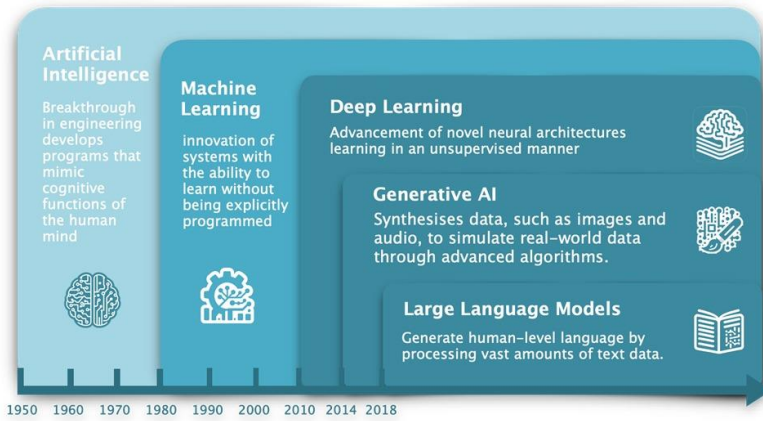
Artificial Intelligence

Breakthrough in engineering develops programs that mimic cognitive functions of the human mind

Machine Learning

innovation of systems with the ability to learn without being explicitly programmed

Deep Learning

Advancement of novel neural architectures learning in an unsupervised manner

Generative AI

Synthesises data, such as images and audio, to simulate real-world data through advanced algorithms.

Large Language Models

Generate human-level language by processing vast amounts of text data.

1950 1960 1970 1980 1990 2000 2010 2014 2018